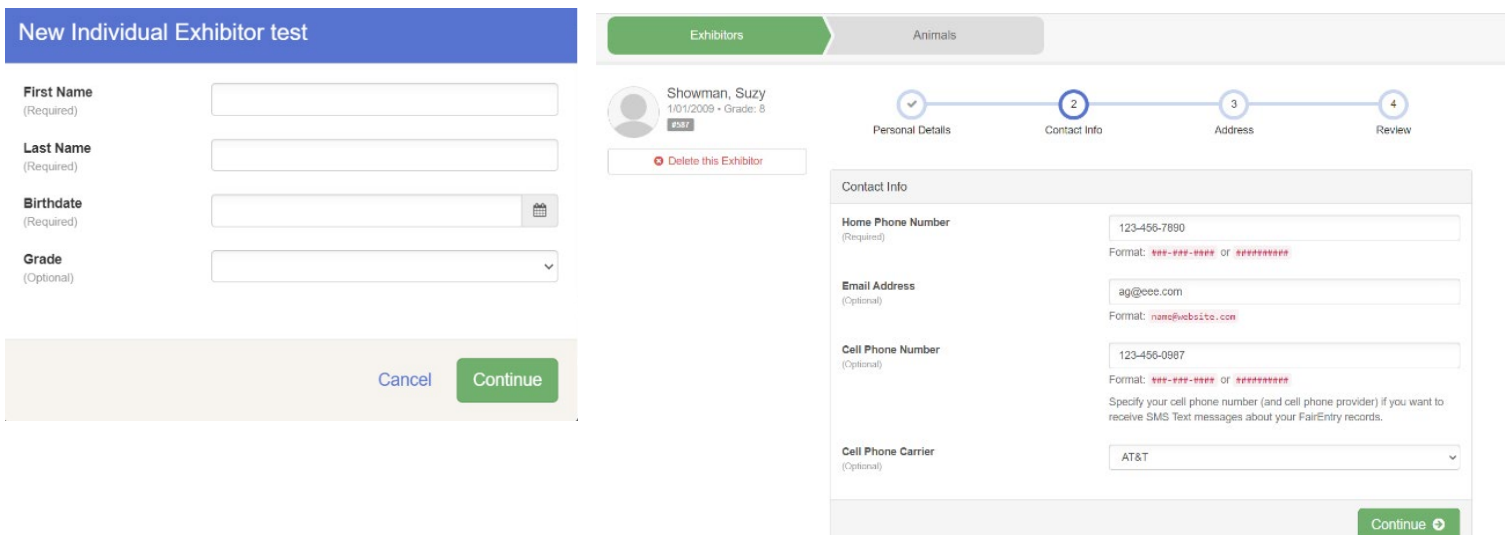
New Individual Exhibitor test

First Name
(Required)

Last Name
(Required)

Birthdate
(Required)

Grade
(Optional)

Cancel Continue

Exhibitors Animals

Showman, Suzy
1/01/2009 • Grade: 8
#587

Delete this Exhibitor

Personal Details 2 Contact Info 3 Address 4 Review

Contact Info

Home Phone Number
(Required)
123-456-7890
Format: ###-###-#### or ##########

Email Address
(Optional)
ag@eee.com
Format: name@website.com

Cell Phone Number
(Optional)
123-456-0987
Format: ###-###-#### or ##########
Specify your cell phone number (and cell phone provider) if you want to receive SMS Text messages about your FairEntry records.

Cell Phone Carrier
(Optional)
AT&T

Continue